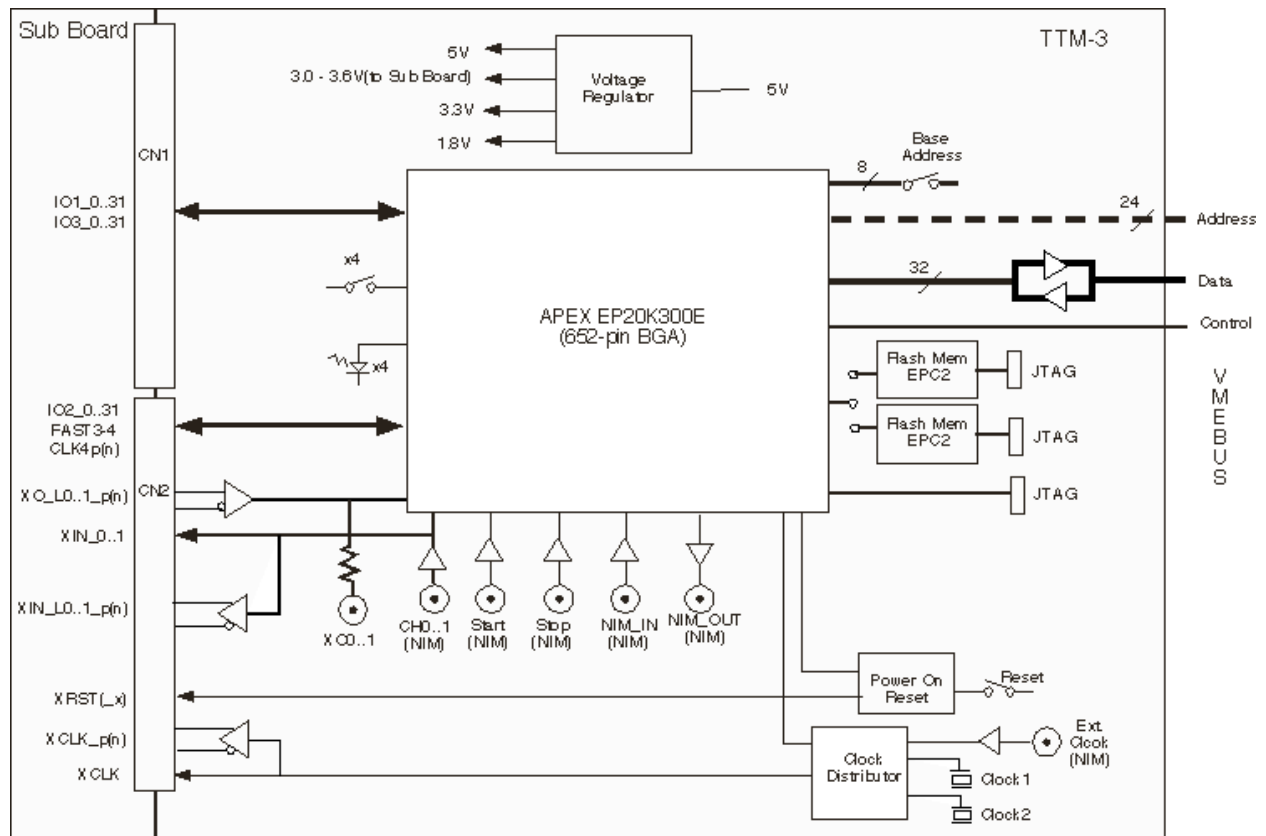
Sub Board

TTM-3

5V
3.0 - 3.6V(to Sub Board)
3.3V
1.8V

Voltage Regulator

5V

CN1

IO1_0..31
IO3_0..31

8

Base Address

24

Address

x4

32

Data

APEX EP20K300E
(652-pin BGA)

Control

x4

Flash Mem EPC2

JTAG

V
M
E
B
U
S

IO2_0..31
FAST3-4
CLK4p(n)

Flash Mem EPC2

JTAG

CN2

XO_L0..1_p(n)

JTAG

XIN_0..1

XIN_L0..1_p(n)

XC0..1

CH0..1 (NIM)

Start (NIM)

Stop (NIM)

NIM_IN (NIM)

NIM_OUT (NIM)

XRST(_x)

Power On Reset

Reset

XCLK_p(n)

XCLK

Clock Distributor

Ext. Clock (NIM)

Clock 1

Clock 2